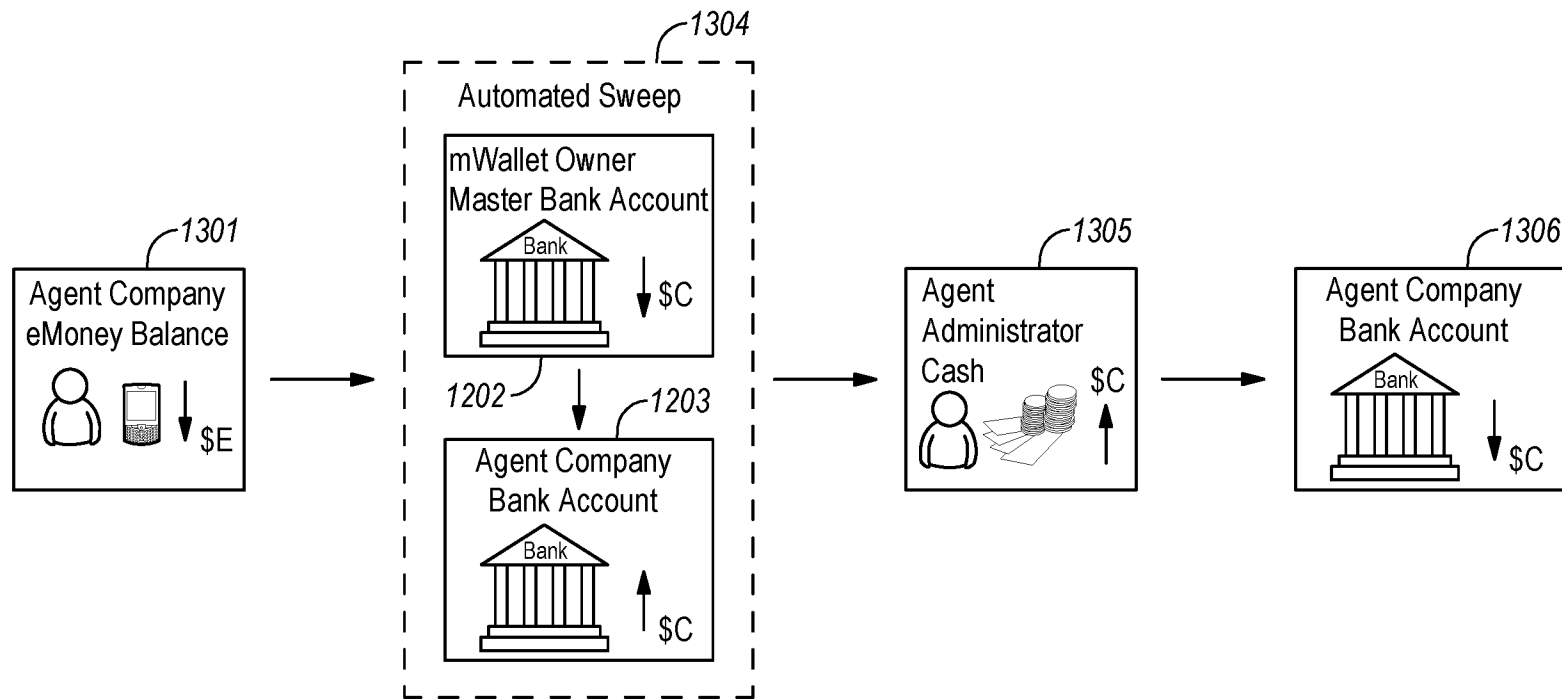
1304

Automated Sweep

mWallet Owner Master Bank Account

Bank

$C

1202

1203

Agent Company Bank Account

Bank

$C

1301

Agent Company eMoney Balance

$E

1305

Agent Administrator Cash

$C

1306

Agent Company Bank Account

Bank

$C